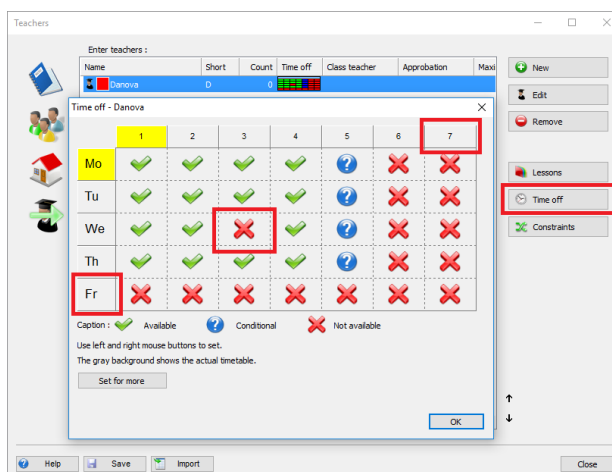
Teachers

Enter teachers :

| Name | Short | Count | Time off | Class teacher | Approbation | Maxi |
|---|---|---|---|---|---|---|
| Danova | D | 0 | | | | |

New
Edit
Remove
Lessons
Time off
Constraints

Time off - Danova

| | 1 | 2 | 3 | 4 | 5 | 6 | 7 |
|---|---|---|---|---|---|---|---|
| Mo | | | | | | | |
| Tu | | | | | | | |
| We | | | | | | | |
| Th | | | | | | | |
| Fr | | | | | | | |

Caption : Available Conditional Not available

Use left and right mouse buttons to set.
The gray background shows the actual timetable.

Set for more

OK

Help Save Import Close